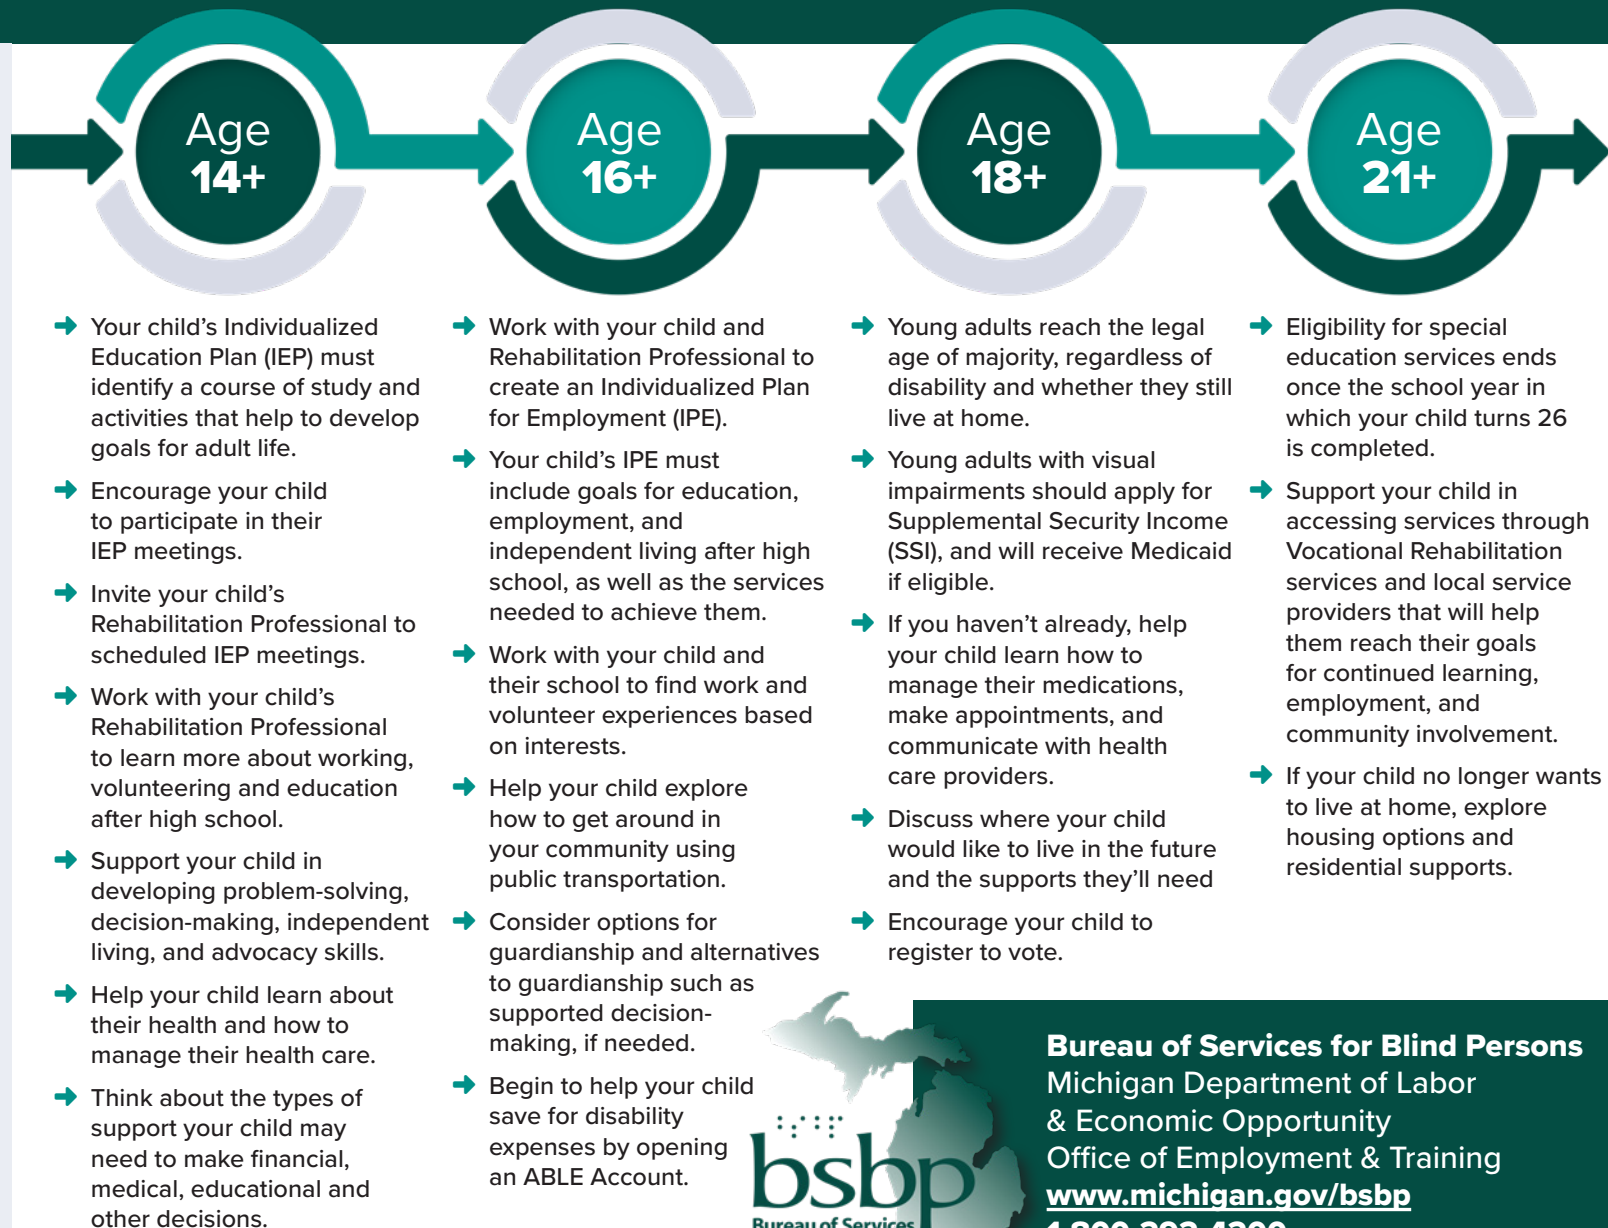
Age
14+

Age
16+

Age
18+

Age
21+

Your child's Individualized Education Plan (IEP) must identify a course of study and activities that help to develop goals for adult life.

Encourage your child to participate in their IEP meetings.

Invite your child's Rehabilitation Professional to scheduled IEP meetings.

Work with your child's Rehabilitation Professional to learn more about working, volunteering and education after high school.

Support your child in developing problem-solving, decision-making, independent living, and advocacy skills.

Help your child learn about their health and how to manage their health care.

Think about the types of support your child may need to make financial, medical, educational and other decisions.

Work with your child and Rehabilitation Professional to create an Individualized Plan for Employment (IPE).

Your child's IPE must include goals for education, employment, and independent living after high school, as well as the services needed to achieve them.

Work with your child and their school to find work and volunteer experiences based on interests.

Help your child explore how to get around in your community using public transportation.

Consider options for guardianship and alternatives to guardianship such as supported decision-making, if needed.

Begin to help your child save for disability expenses by opening an ABLE Account.

Young adults reach the legal age of majority, regardless of disability and whether they still live at home.

Young adults with visual impairments should apply for Supplemental Security Income (SSI), and will receive Medicaid if eligible.

If you haven't already, help your child learn how to manage their medications, make appointments, and communicate with health care providers.

Discuss where your child would like to live in the future and the supports they'll need

Encourage your child to register to vote.

Eligibility for special education services ends once the school year in which your child turns 26 is completed.

Support your child in accessing services through Vocational Rehabilitation services and local service providers that will help them reach their goals for continued learning, employment, and community involvement.

If your child no longer wants to live at home, explore housing options and residential supports.

bsbp
Bureau of Services

Bureau of Services for Blind Persons
Michigan Department of Labor & Economic Opportunity
Office of Employment & Training
www.michigan.gov/bsbp
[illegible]